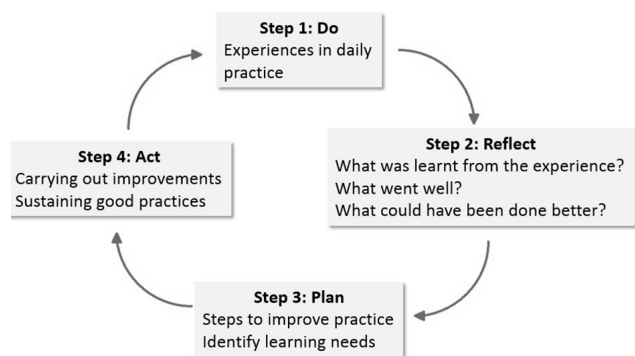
Step 1: Do
Experiences in daily practice

Step 2: Reflect
What was learnt from the experience?
What went well?
What could have been done better?

Step 3: Plan
Steps to improve practice
Identify learning needs

Step 4: Act
Carrying out improvements
Sustaining good practices